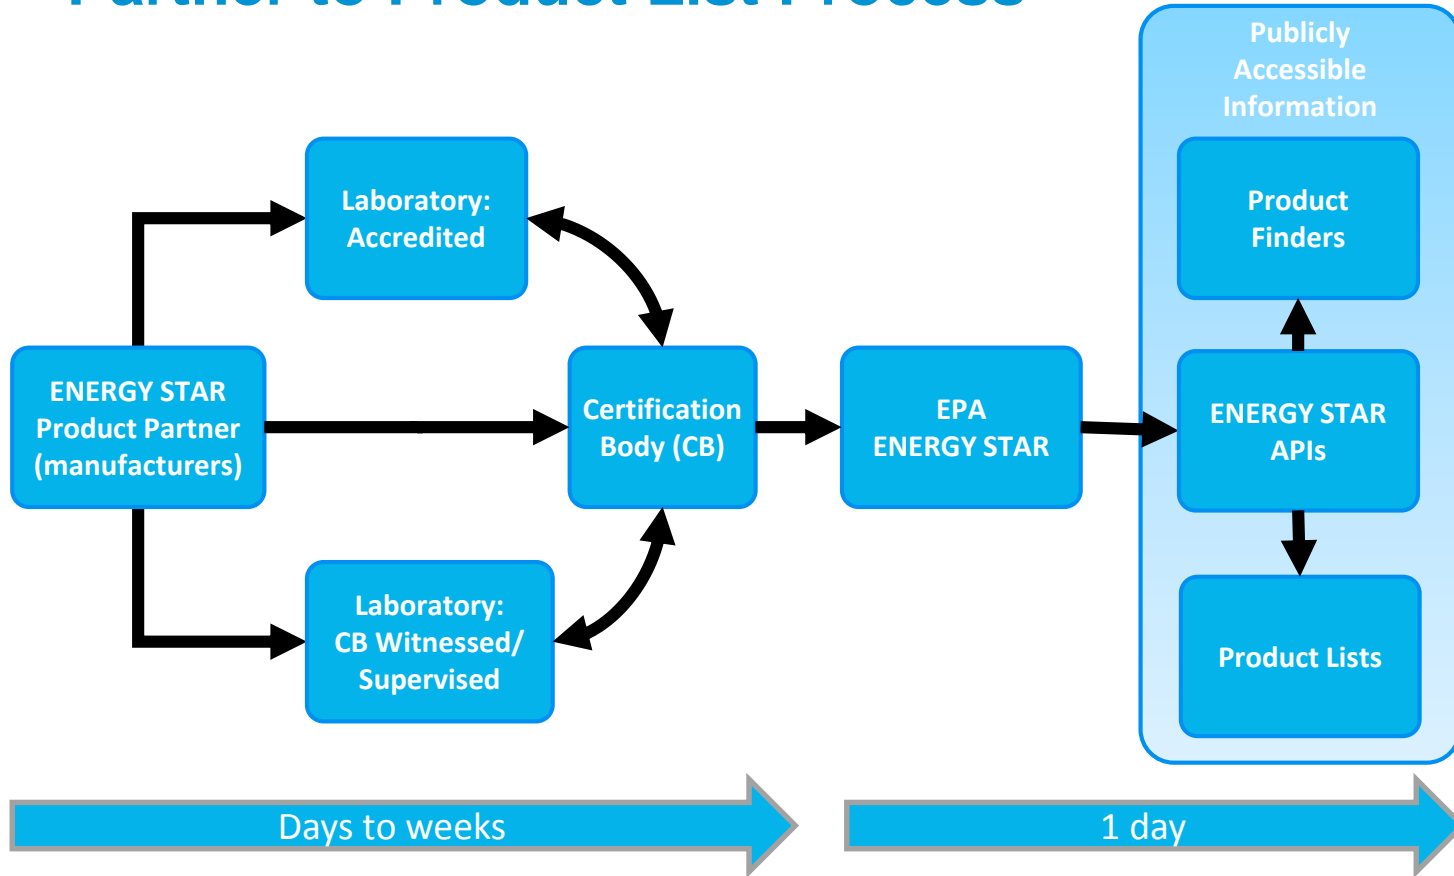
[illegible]

Publicly Accessible Information

Laboratory: Accredited

Product Finders

ENERGY STAR Product Partner (manufacturers)

Certification Body (CB)

EPA ENERGY STAR

ENERGY STAR APIs

Laboratory: CB Witnessed/ Supervised

Product Lists

Days to weeks

1 day